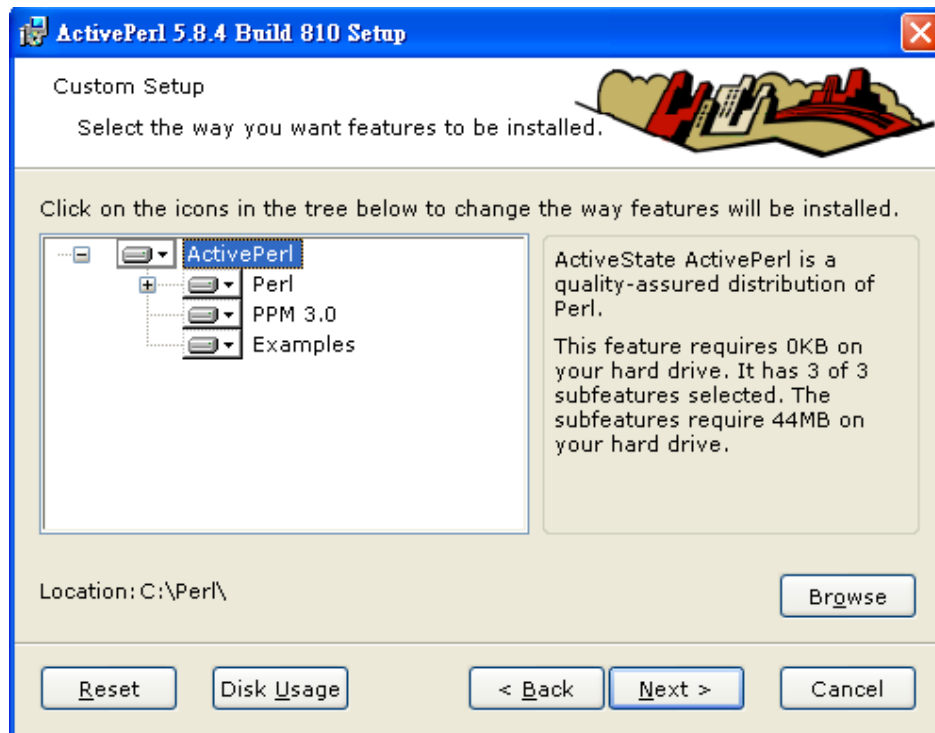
ActivePerl 5.8.4 Build 810 Setup

Custom Setup

Select the way you want features to be installed.

Click on the icons in the tree below to change the way features will be installed.

ActivePerl
Perl
PPM 3.0
Examples

ActiveState ActivePerl is a quality-assured distribution of Perl.

This feature requires 0KB on your hard drive. It has 3 of 3 subfeatures selected. The subfeatures require 44MB on your hard drive.

Location: C:\Perl\

Browse

Reset
Disk Usage
< Back
Next >
Cancel